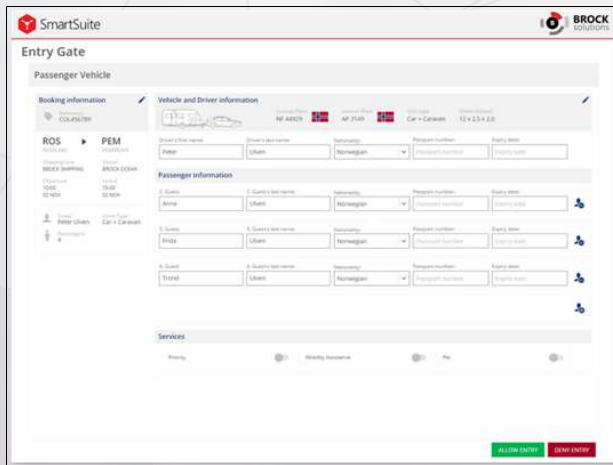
SmartSuite

BROCK solutions

Entry Gate

Passenger Vehicle

Booking information

COL456789

ROS ▶ PEM

Rosslare Pembroke

Shipping Line BROCK SHIPPING

Vessel BROCK OCEAN

Departure 10:00 02 NOV

Arrival 15:00 02 NOV

Driver Peter Ulsen

Vehicle Type Car + Caravan

Passengers 4

Vehicle and Driver information

License Plate NF 44929

License Plate AP 3149

Unit type Car + Caravan

Dimensions 12 x 2.5 x 2.0

Driver's first name Peter

Driver's last name Ulsen

Nationality Norwegian

Passport number

Expiry date

Passenger information

2. Guest Anna

2. Guest's last name Ulsen

Nationality Norwegian

Passport number

Expiry date

3. Guest Frida

3. Guest's last name Ulsen

Nationality Norwegian

Passport number

Expiry date

4. Guest Trond

4. Guest's last name Ulsen

Nationality Norwegian

Passport number

Expiry date

Services

Priority

Mobility Assistance

Pet

ALLOW ENTRY

DENY ENTRY